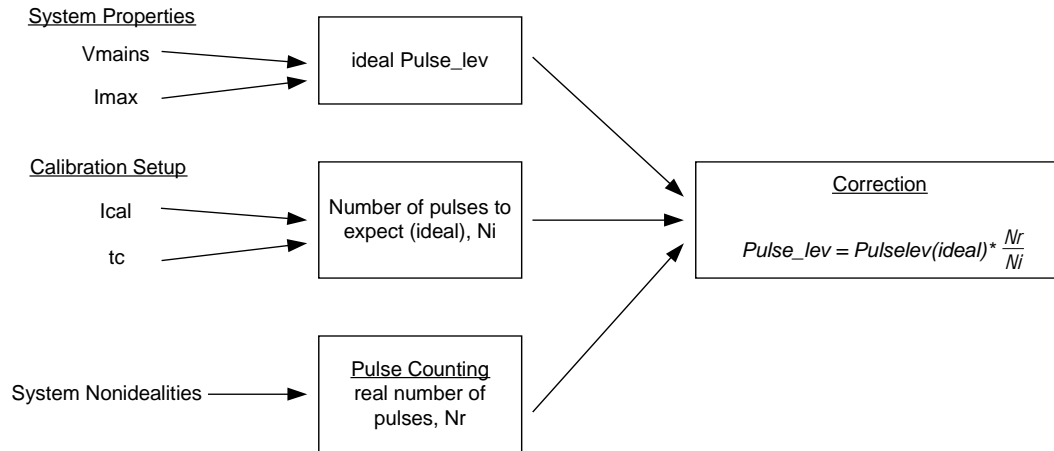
System Properties

Vmains

Imax

ideal Pulse_lev

Calibration Setup

Ical

tc

Number of pulses to expect (ideal), Ni

Correction

$Pulse\_lev = Pulselev(ideal) * \frac{Nr}{Ni}$

System Nonidealities

Pulse Counting
real number of pulses, Nr